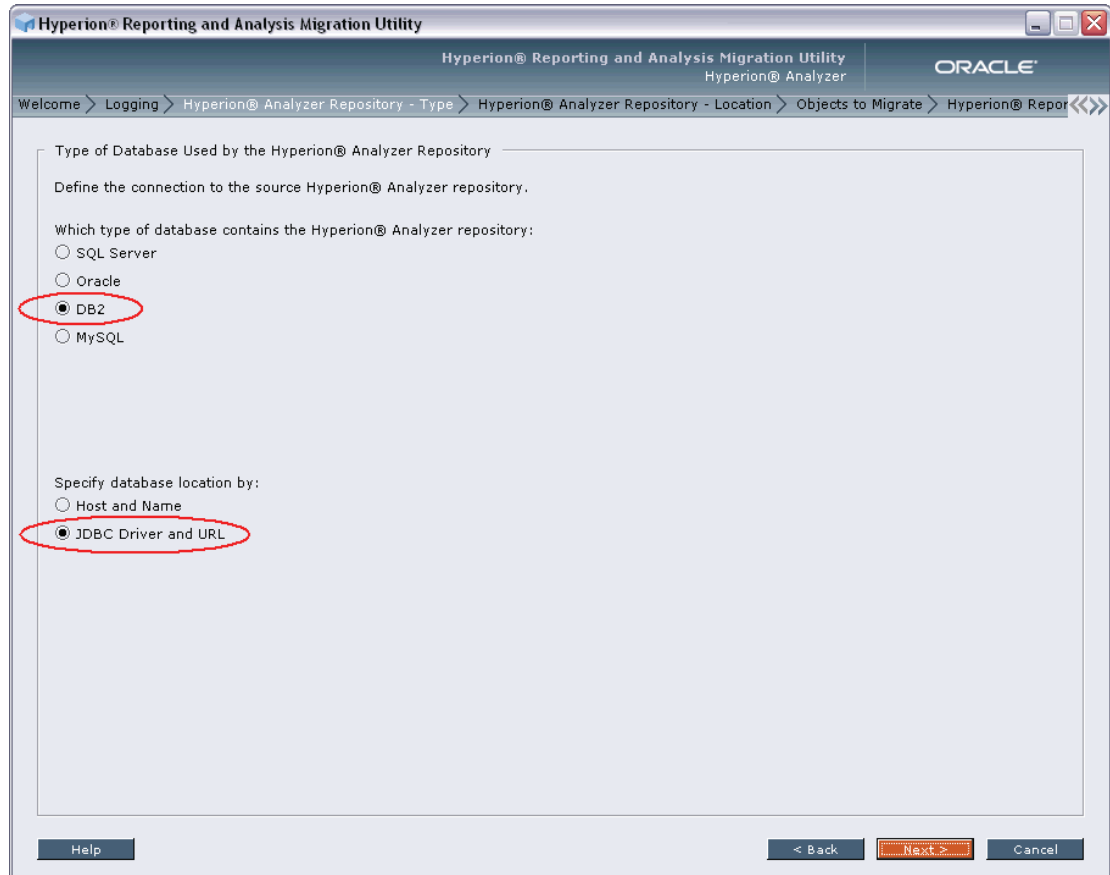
Hyperion® Reporting and Analysis Migration Utility

Hyperion® Reporting and Analysis Migration Utility
Hyperion® Analyzer

ORACLE

Welcome > Logging > Hyperion® Analyzer Repository - Type > Hyperion® Analyzer Repository - Location > Objects to Migrate > Hyperion® Repor

Type of Database Used by the Hyperion® Analyzer Repository

Define the connection to the source Hyperion® Analyzer repository.

Which type of database contains the Hyperion® Analyzer repository:
SQL Server
Oracle
DB2
MySQL

Specify database location by:
Host and Name
JDBC Driver and URL

Help

< Back

Next >

Cancel